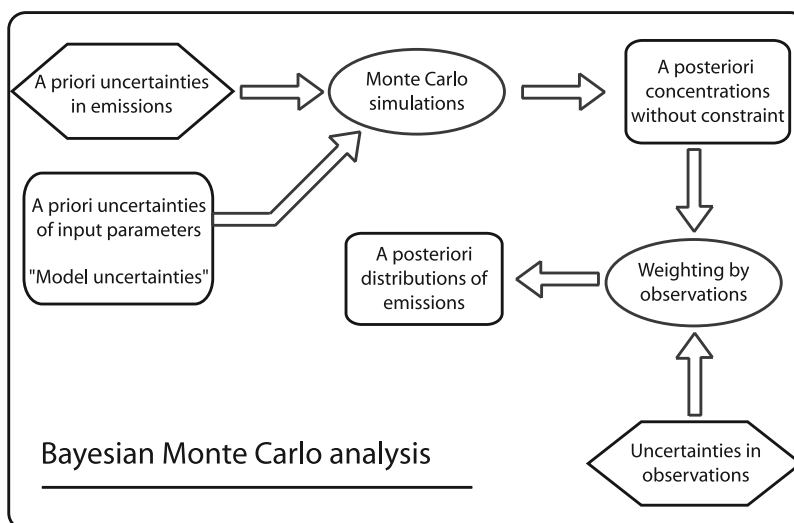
A priori uncertainties in emissions

Monte Carlo simulations

A posteriori concentrations without constraint

A priori uncertainties of input parameters

"Model uncertainties"

A posteriori distributions of emissions

Weighting by observations

Uncertainties in observations

Bayesian Monte Carlo analysis